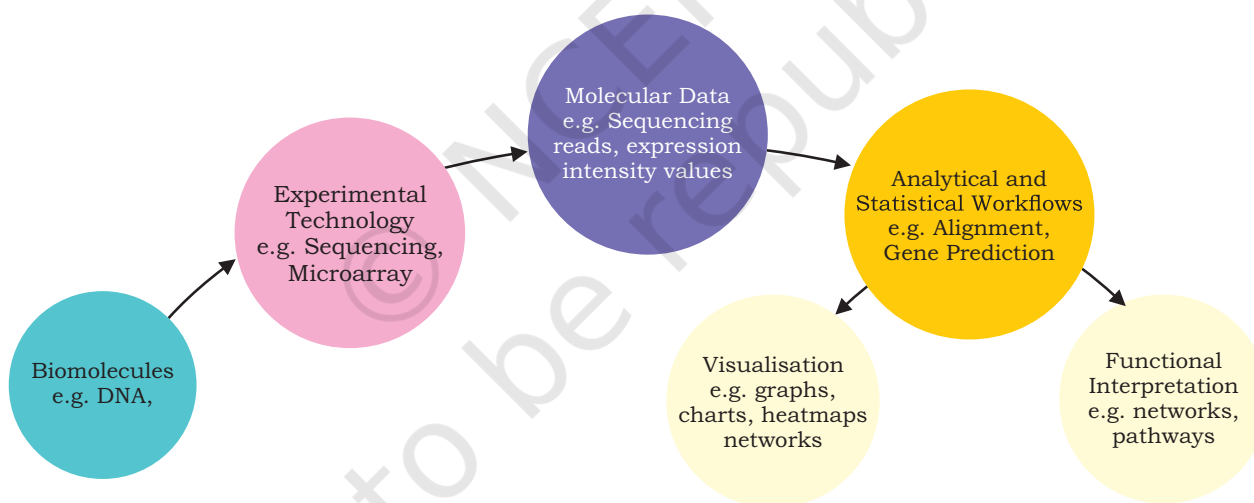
Biomolecules
e.g. DNA,

Experimental Technology
e.g. Sequencing, Microarray

Molecular Data
e.g. Sequencing reads, expression intensity values

Analytical and Statistical Workflows
e.g. Alignment, Gene Prediction

Visualisation
e.g. graphs, charts, heatmaps networks

Functional Interpretation
e.g. networks, pathways

© NCERT
not to be republished